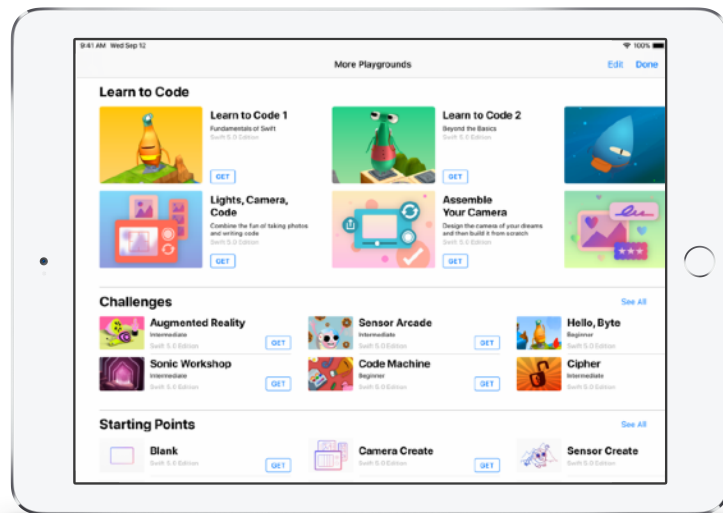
9:41 AM Wed Sep 12

100%

More Playgrounds

Edit Done

Learn to Code

Learn to Code 1
Fundamentals of Swift
Swift 5.0 Edition
GET

Learn to Code 2
Beyond the Basics
Swift 5.0 Edition
GET

Lights, Camera, Code
Combine the fun of taking photos and writing code
Swift 5.0 Edition
GET

Assemble Your Camera
Design the camera of your dreams and then build it from scratch
Swift 5.0 Edition
GET

Challenges

See All

Augmented Reality
Intermediate
Swift 5.0 Edition
GET

Sensor Arcade
Intermediate
Swift 5.0 Edition
GET

Hello, Byte
Beginner
Swift 5.0 Edition

Sonic Workshop
Intermediate
Swift 5.0 Edition
GET

Code Machine
Beginner
Swift 5.0 Edition
GET

Cipher
Intermediate
Swift 5.0 Edition

Starting Points

See All

Blank
Swift 5.0 Edition
GET

Camera Create
Swift 5.0 Edition
GET

Sensor Create
Swift 5.0 Edition